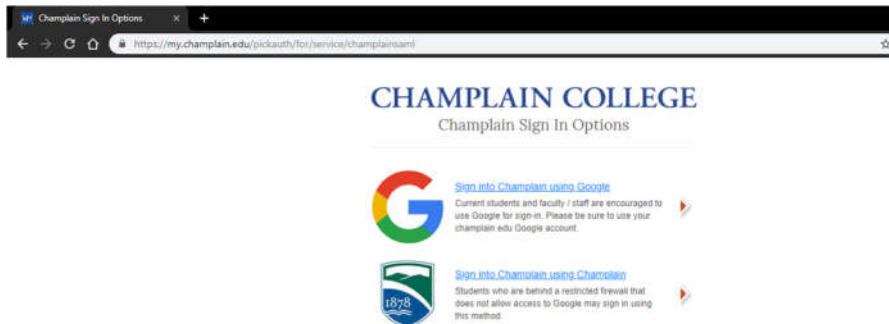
Champlain Sign In Options

https://my.champlain.edu/pickauth/for/service/champlainsaml

CHAMPLAIN COLLEGE
Champlain Sign In Options

Sign into Champlain using Google
Current students and faculty / staff are encouraged to use Google for sign-in. Please be sure to use your champlain edu Google account.

1878

Sign into Champlain using Champlain
Students who are behind a restricted firewall that does not allow access to Google may sign in using this method.